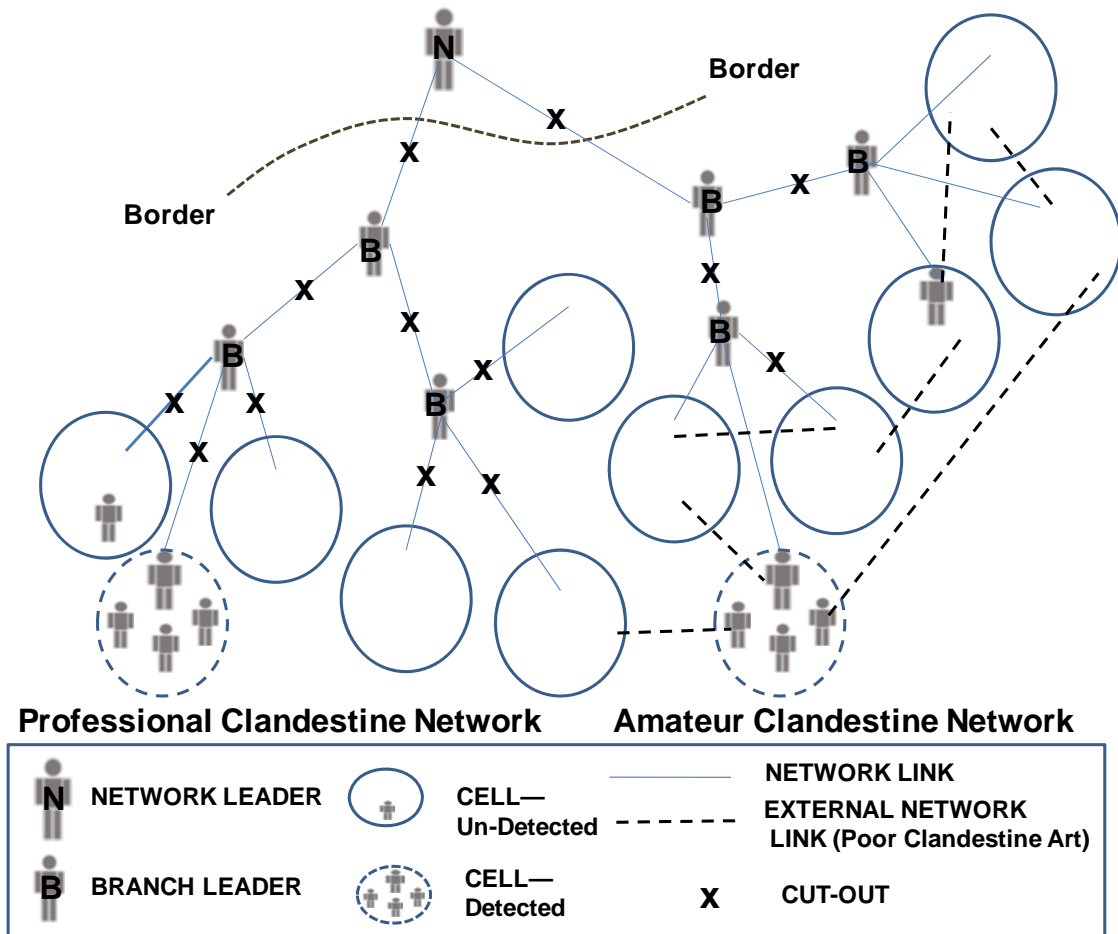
N
Border
X
X
Border
B
X
B
B
X
X
X
B
X
B
X
X
X
B
X
X
X
X
X

Professional Clandestine Network
Amateur Clandestine Network

N NETWORK LEADER
CELL— Un-Detected
NETWORK LINK
EXTERNAL NETWORK LINK (Poor Clandestine Art)
B BRANCH LEADER
CELL— Detected
X CUT-OUT